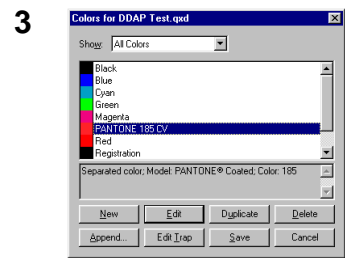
3

Colors for DDAP Test.qxd

Show: All Colors

Black
Blue
Cyan
Green
Magenta
PANTONE 185 CV
Red
Registration

Separated color; Model: PANTONE® Coated; Color: 185

New
Edit
Duplicate
Delete
Append...
Edit Trap
Save
Cancel